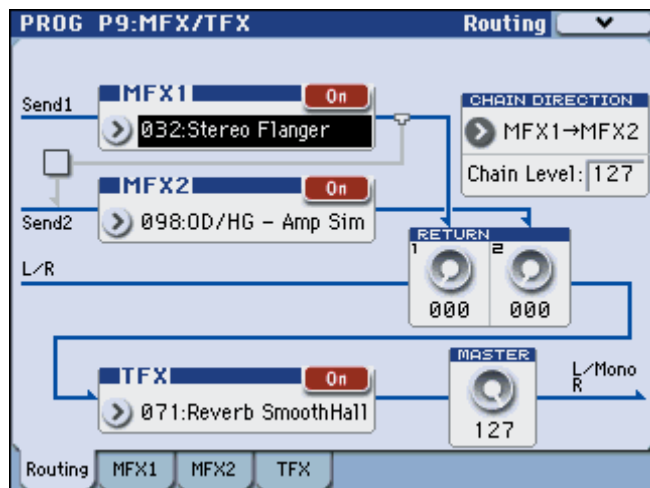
PROG P9:MFX/TFX

Routing

Send1

MFX1

On

032:Stereo Flanger

CHAIN DIRECTION

MFX1→MFX2

Chain Level: 127

MFX2

On

Send2

098:OD/HG – Amp Sim

RETURN

1

2

L/R

000

000

MASTER

TFX

On

L/Mono

R

071:Reverb SmoothHall

127

Routing

MFX1

MFX2

TFX